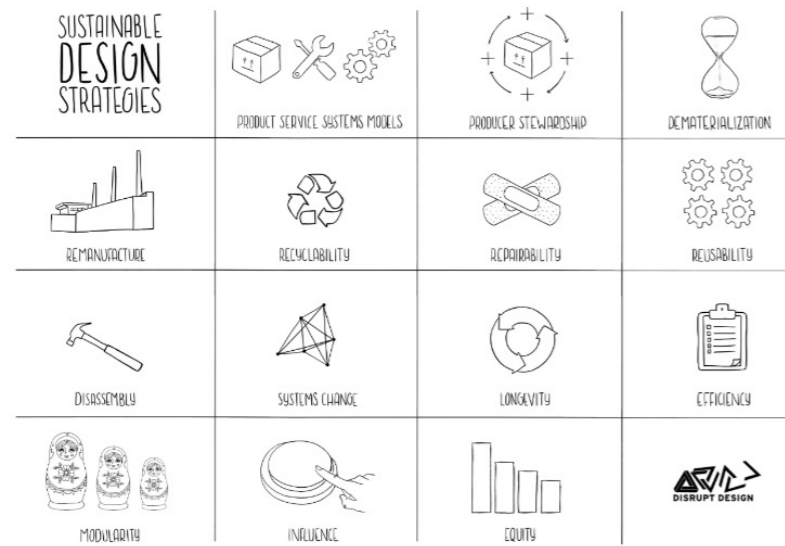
SUSTAINABLE DESIGN STRATEGIES

PRODUCT SERVICE SYSTEMS MODELS

PRODUCER STEWARDSHIP

DEMATERIALIZATION

REMANUFACTURE

RECYCLABILITY

REPAIRABILITY

REUSABILITY

DISASSEMBLY

SYSTEMS CHANGE

LONGEVITY

EFFICIENCY

MODULARITY

INFLUENCE

EQUITY

DISRUPT DESIGN